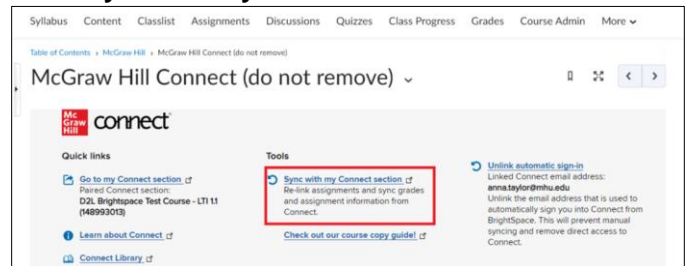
Syllabus Content Classlist Assignments Discussions Quizzes Class Progress Grades Course Admin More

Table of Contents » McGraw Hill » McGraw Hill Connect (do not remove)

McGraw Hill Connect (do not remove)

Mc Graw Hill connect

Quick links

Go to my Connect section
Paired Connect section:
D2L Brightspace Test Course - LTI 1.1 (148993013)

Learn about Connect

Connect Library

Tools

Sync with my Connect section
Re-link assignments and sync grades and assignment information from Connect.

Check out our course copy guide!

Unlink automatic sign-in
Linked Connect email address:
anna.taylor@mhu.edu
Unlink the email address that is used to automatically sign you into Connect from BrightSpace. This will prevent manual syncing and remove direct access to Connect.